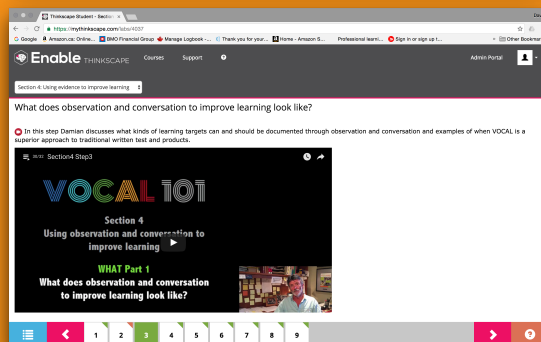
Thinkscape Student | Section

https://mythinkscape.com/labs/4007

Google Amazon.ca: Online... BMO Financial Group Manage Logbook -... Thank you for your... Home - Amazon S... Professional learni... Sign in or sign up t... Other Bookmarks

Enable THINKSCAPE Courses Support Admin Portal

Section 4: Using evidence to improve learning

What does observation and conversation to improve learning look like?

In this step Damian discusses what kinds of learning targets can and should be documented through observation and conversation and examples of when VOCAL is a superior approach to traditional written test and products.

28/32 Section4 Step3

VOCAL 101

Section 4
Using observation and conversation to improve learning

WHAT Part 1
What does observation and conversation to improve learning look like?

1 2 3 4 5 6 7 8 9